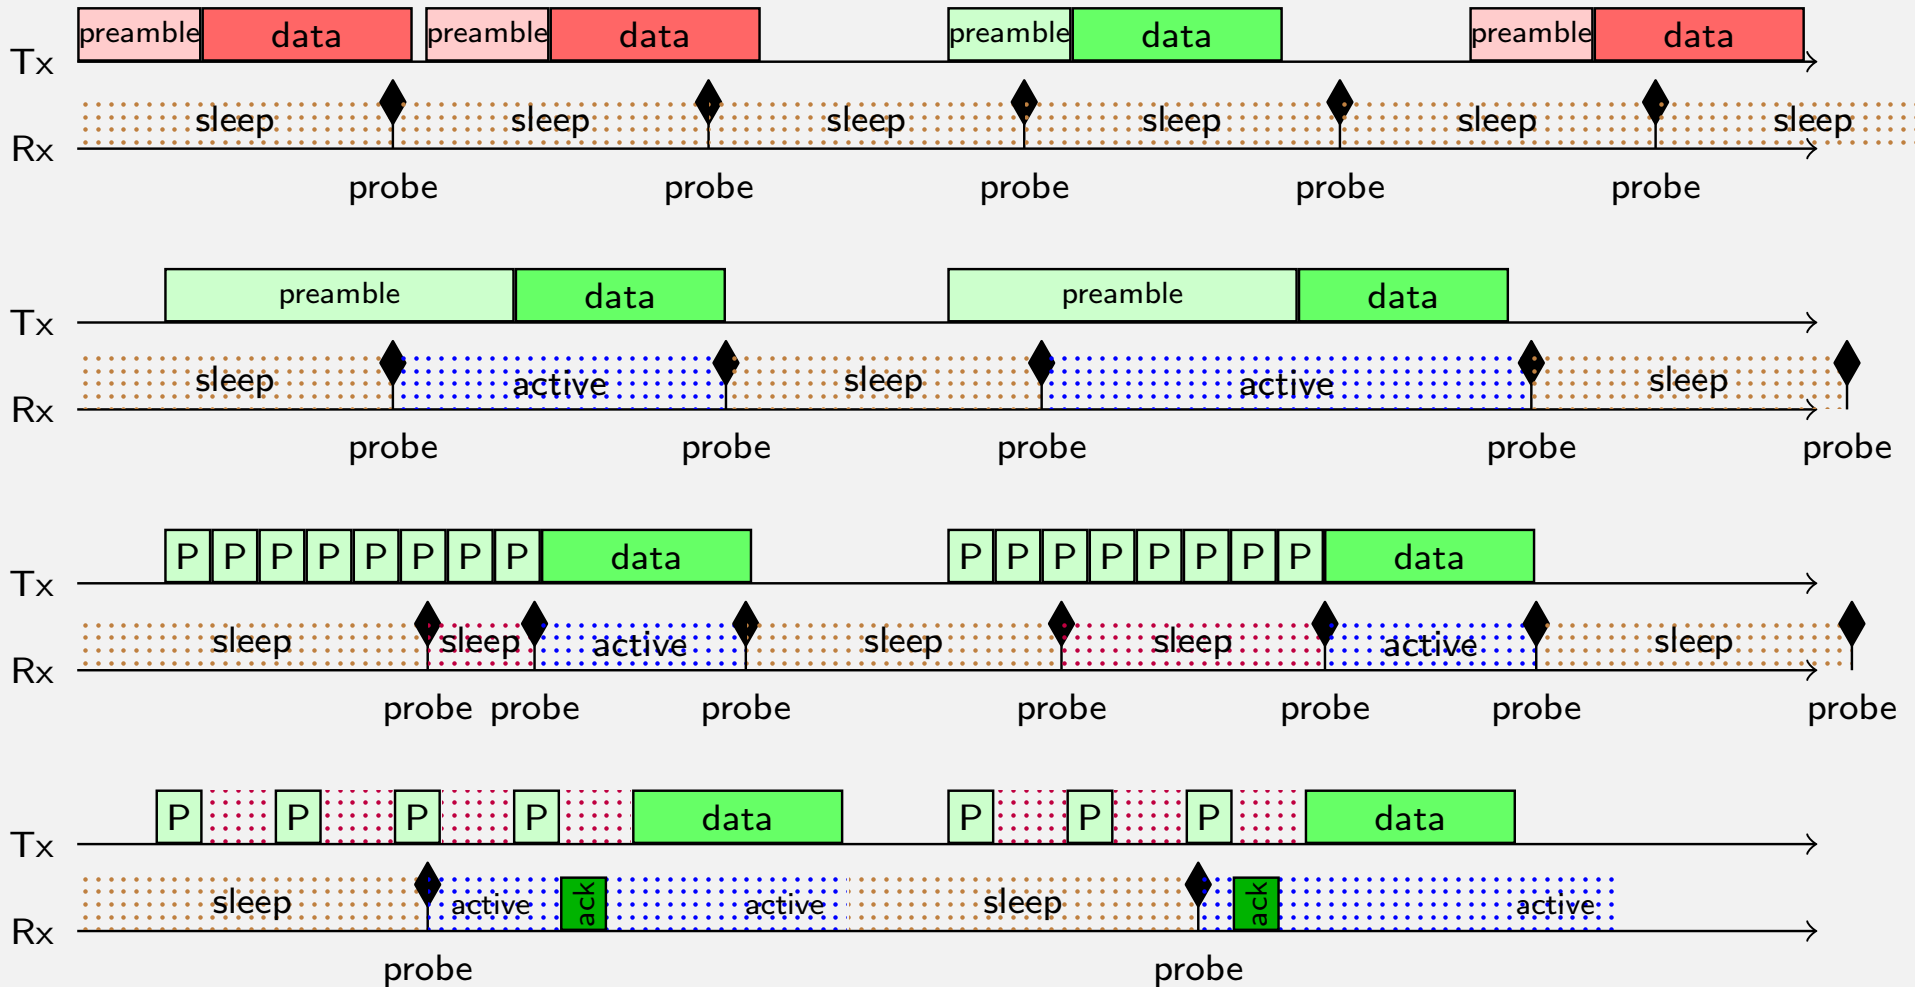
preamble data preamble data preamble data preamble data

Tx

sleep sleep sleep sleep sleep sleep

Rx

probe probe probe probe probe

preamble data preamble data

Tx

sleep active sleep active sleep

Rx

probe probe probe probe probe

P P P P P P P P data P P P P P P P P data

Tx

sleep sleep active sleep sleep active sleep

Rx

probe probe probe probe probe probe probe

P P P P data P P P data

Tx

sleep active ack active sleep ack active

Rx

probe probe